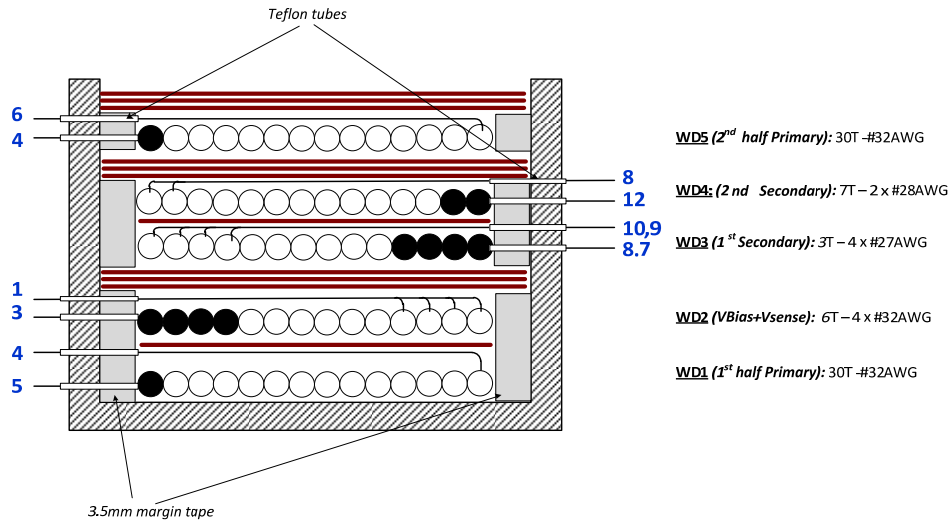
Teflon tubes

6
4
8
12
10,9
8.7
1
3
4
5

WD5 (2nd half Primary): 30T -#32AWG

WD4: (2 nd Secondary): 7T – 2 x #28AWG

WD3 (1st Secondary): 3T – 4 x #27AWG

WD2 (VBias+Vsense): 6T – 4 x #32AWG

WD1 (1st half Primary): 30T -#32AWG

3.5mm margin tape